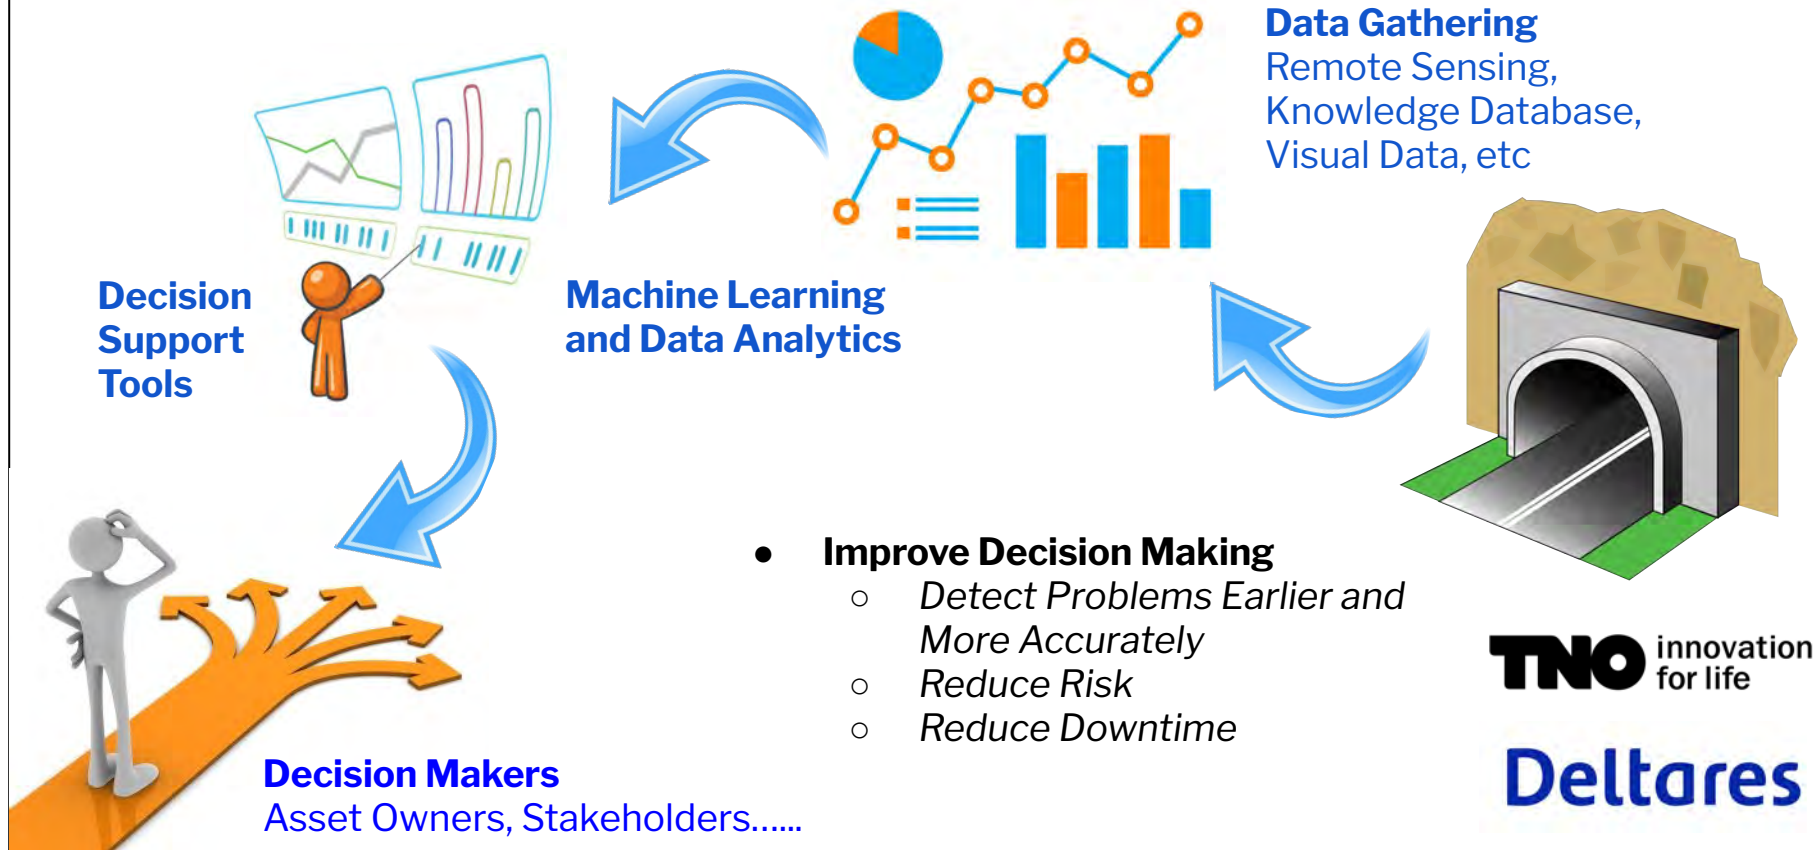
Data Gathering
Remote Sensing,
Knowledge Database,
Visual Data, etc

Machine Learning
and Data Analytics

Decision
Support
Tools

- Improve Decision Making
  - *Detect Problems Earlier and More Accurately*
  - *Reduce Risk*
  - *Reduce Downtime*

TNO innovation for life

Deltares

Decision Makers
Asset Owners, Stakeholders......